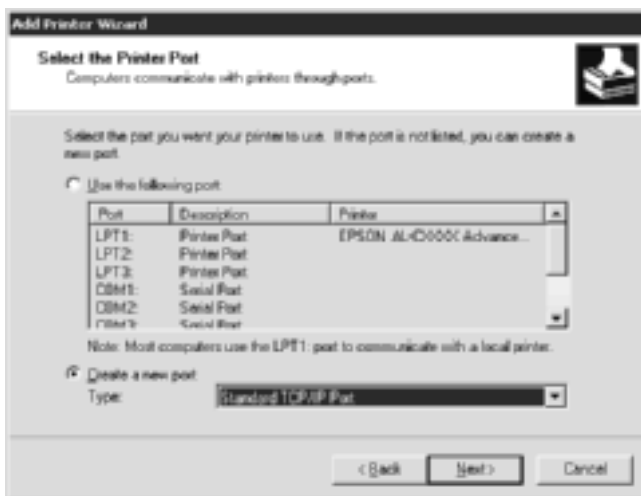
Add Printer Wizard

Select the Printer Port
Computers communicate with printers through ports.

Select the port you want your printer to use. If the port is not listed, you can create a new port.

Use the following port:

| Port | Description | Printer |
|---|---|---|
| LPT1: | Printer Port | EPSON AL-CXXXX Advance... |
| LPT2: | Printer Port | |
| LPT3: | Printer Port | |
| COM1: | Serial Port | |
| COM2: | Serial Port | |
| COM3: | Serial Port | |

Note: Most computers use the LPT1: port to communicate with a local printer.

Create a new port:
Type: Standard TCP/IP Port

< Back Next > Cancel